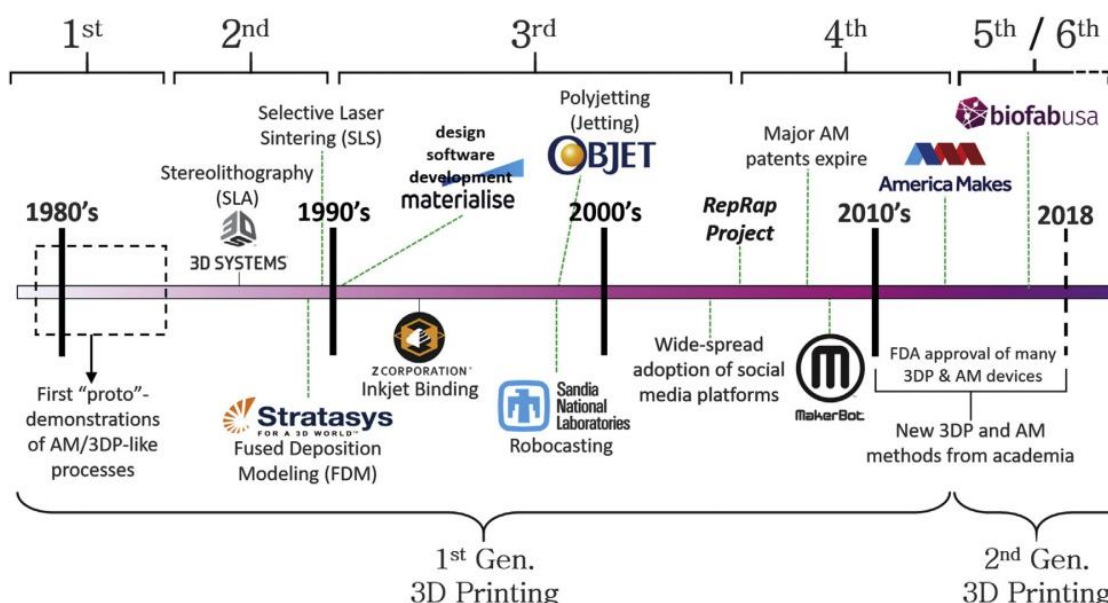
1st 2nd 3rd 4th 5th / 6th

Selective Laser Sintering (SLS)

design software development
materialise

Polyjetting (Jetting)
OBJET

Major AM patents expire

biofabusa

America Makes

Stereolithography (SLA)
3D SYSTEMS

1980's 1990's 2000's 2010's 2018

RepRap Project

First "proto"-demonstrations of AM/3DP-like processes

ZCORPORATION
Inkjet Binding

Stratasys
FOR A 3D WORLD
Fused Deposition Modeling (FDM)

Sandia National Laboratories
Robocasting

Wide-spread adoption of social media platforms

MakerBot

FDA approval of many 3DP & AM devices

New 3DP and AM methods from academia

1st Gen. 3D Printing

2nd Gen. 3D Printing